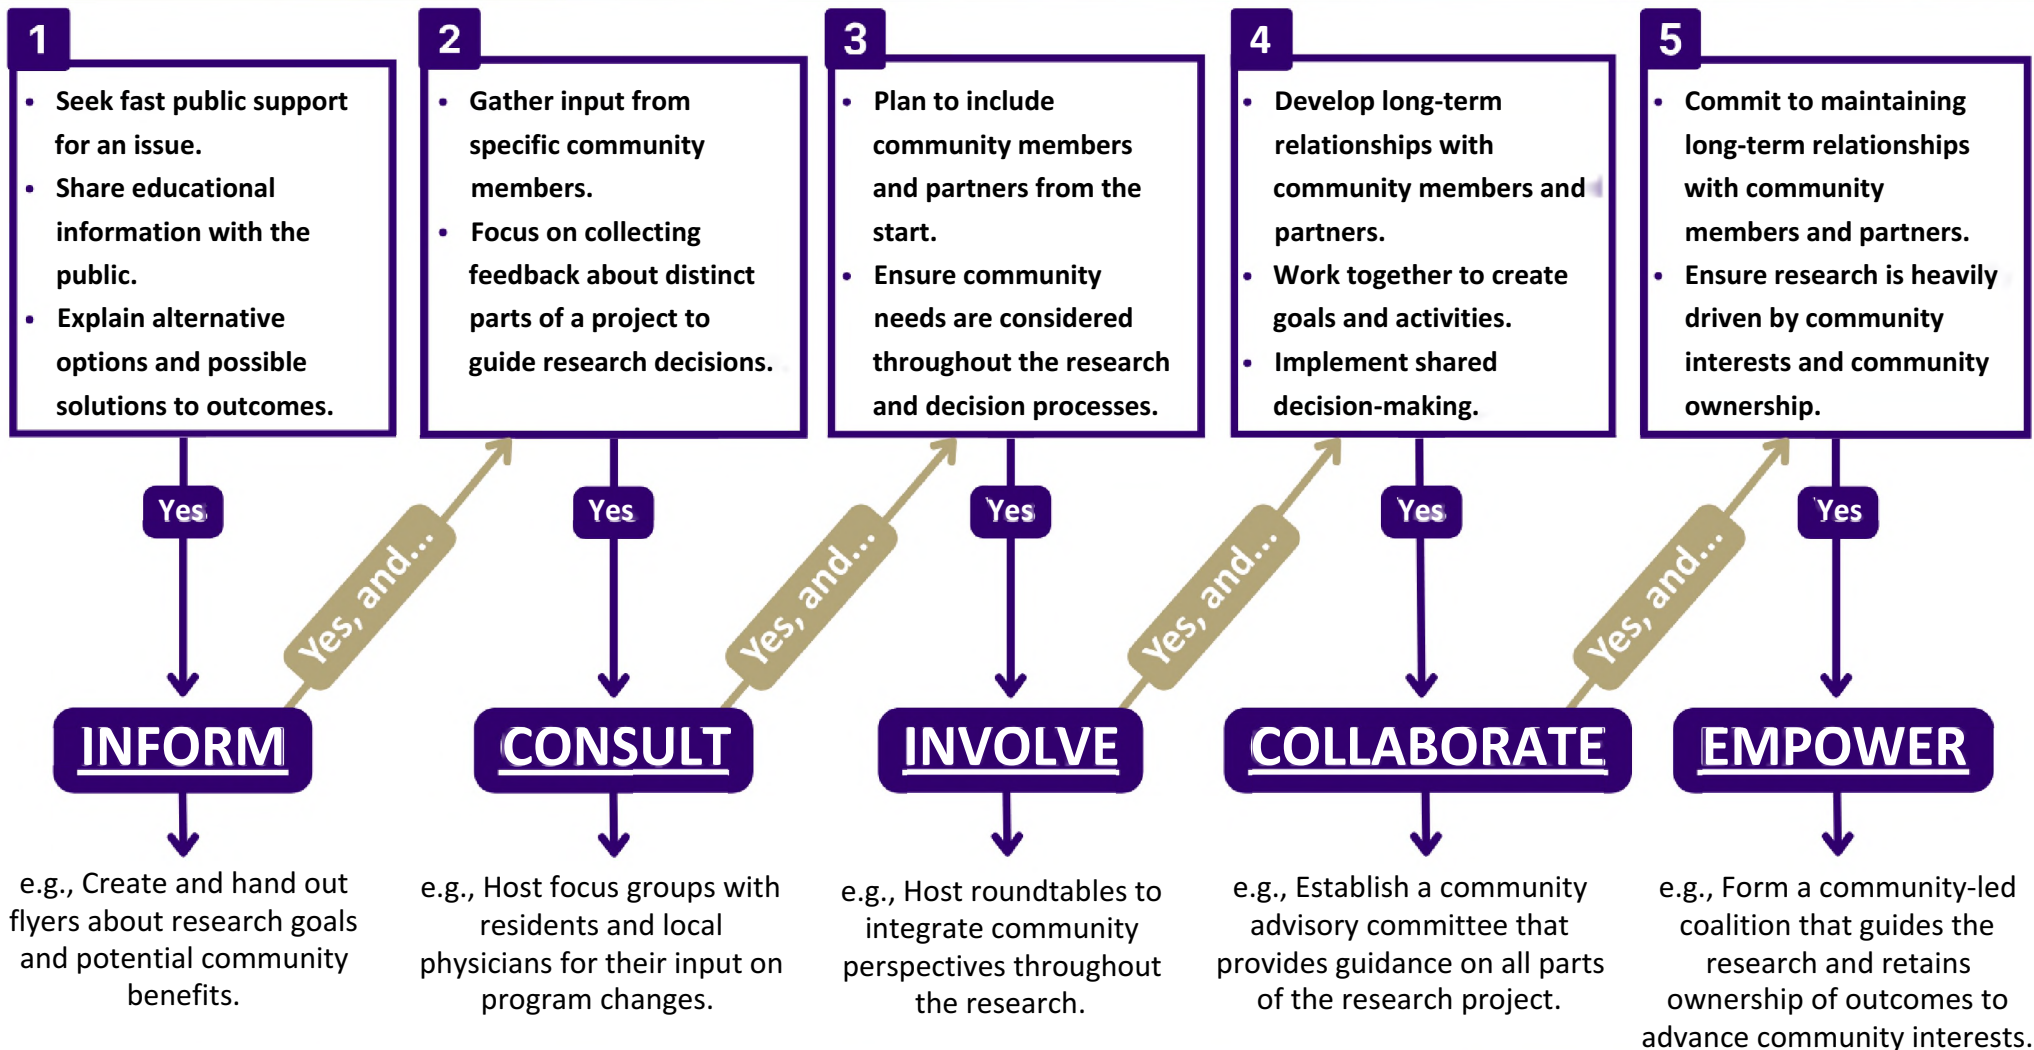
1

- Seek fast public support for an issue.
- Share educational information with the public.
- Explain alternative options and possible solutions to outcomes.

Yes

INFORM

e.g., Create and hand out flyers about research goals and potential community benefits.

Yes, and...

2

- Gather input from specific community members.
- Focus on collecting feedback about distinct parts of a project to guide research decisions.

Yes

CONSULT

e.g., Host focus groups with residents and local physicians for their input on program changes.

Yes, and...

3

- Plan to include community members and partners from the start.
- Ensure community needs are considered throughout the research and decision processes.

Yes

INVOLVE

e.g., Host roundtables to integrate community perspectives throughout the research.

Yes, and...

4

- Develop long-term relationships with community members and partners.
- Work together to create goals and activities.
- Implement shared decision-making.

Yes

COLLABORATE

e.g., Establish a community advisory committee that provides guidance on all parts of the research project.

Yes, and...

5

- Commit to maintaining long-term relationships with community members and partners.
- Ensure research is heavily driven by community interests and community ownership.

Yes

EMPOWER

e.g., Form a community-led coalition that guides the research and retains ownership of outcomes to advance community interests.